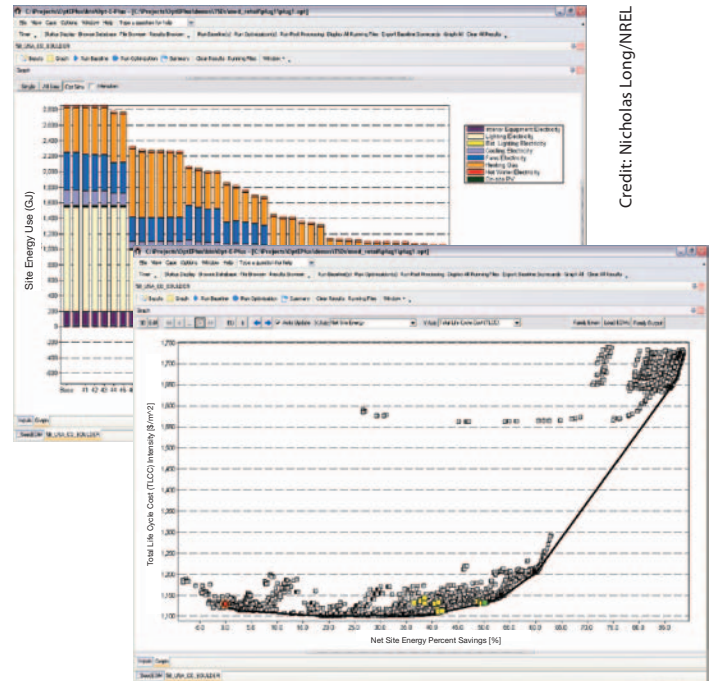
Credit: Nicholas Long/NREL

Site Energy Use (GJ)

Interior Equipment:Electricity
Lighting:Electricity
Ext. Lighting:Electricity
Cooling:Electricity
Fans:Electricity
Heating:Gas
Hot Water:Electricity
On-site PV

Total Life Cycle Cost (TLCC) Intensity [$/m^2]

Net Site Energy Percent Savings [%]

Inputs Output